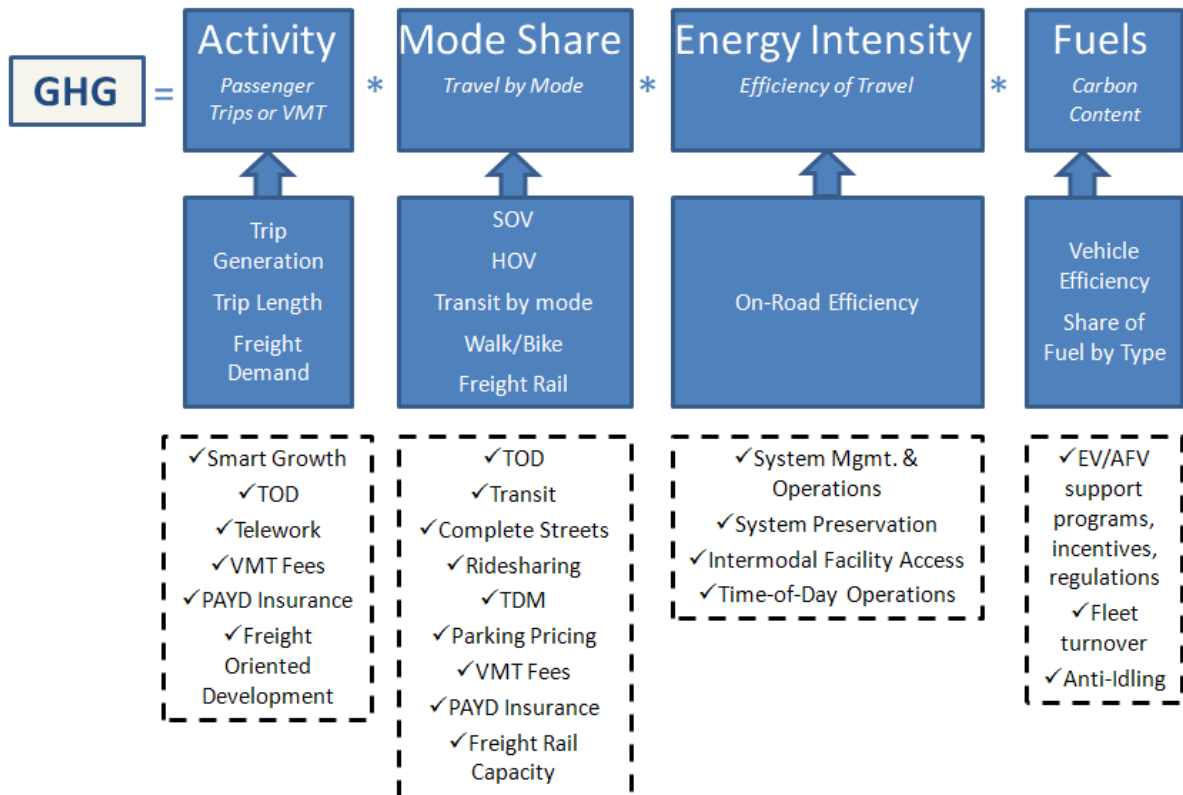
GHG = Activity
Passenger Trips or VMT

*

Mode Share
Travel by Mode

*

Energy Intensity
Efficiency of Travel

*

Fuels
Carbon Content

Trip Generation
Trip Length
Freight Demand

SOV
HOV
Transit by mode
Walk/Bike
Freight Rail

On-Road Efficiency

Vehicle Efficiency
Share of Fuel by Type

✓Smart Growth
✓TOD
✓Telework
✓VMT Fees
✓PAYD Insurance
✓Freight Oriented Development

✓TOD
✓Transit
✓Complete Streets
✓Ridesharing
✓TDM
✓Parking Pricing
✓VMT Fees
✓PAYD Insurance
✓Freight Rail Capacity

✓System Mgmt. & Operations
✓System Preservation
✓Intermodal Facility Access
✓Time-of-Day Operations

✓EV/AFV support programs, incentives, regulations
✓Fleet turnover
✓Anti-Idling